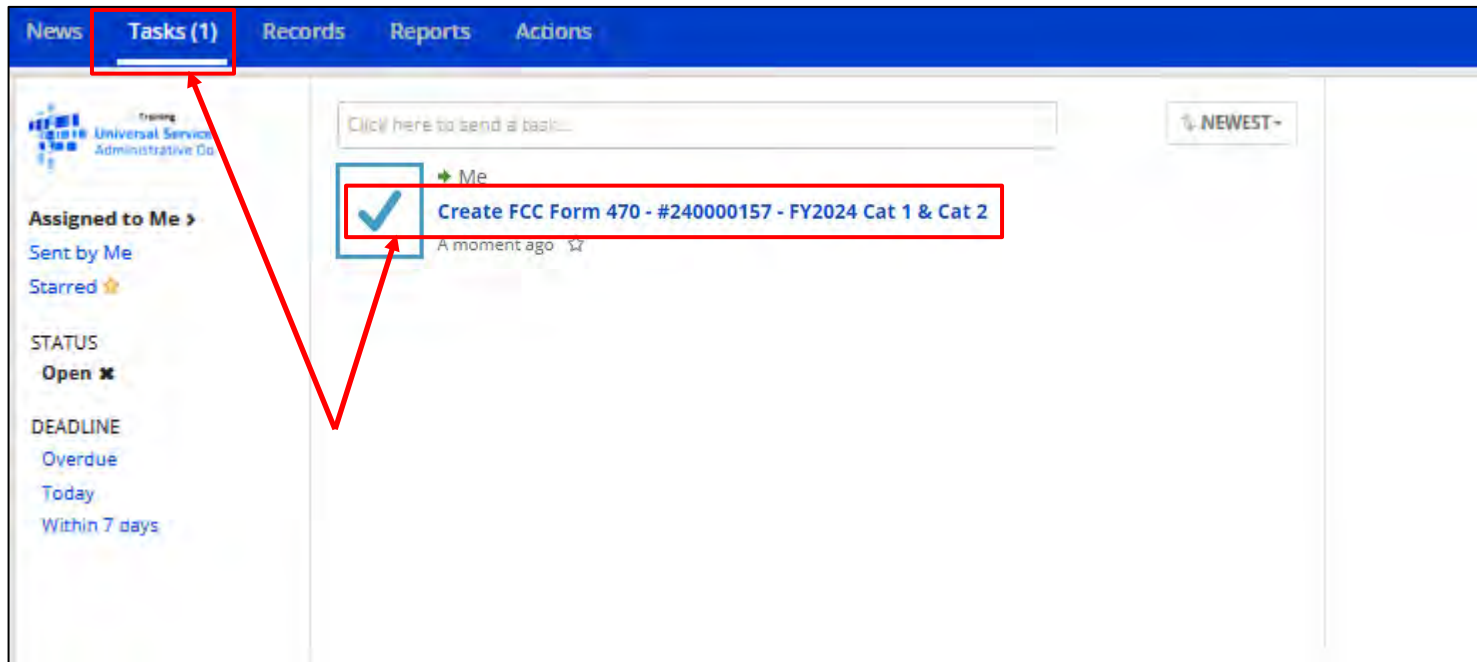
News Tasks (1) Records Reports Actions

Training
Universal Service
Administrative Co

Assigned to Me ›
Sent by Me
Starred ☆

STATUS
Open ✖

DEADLINE
Overdue
Today
Within 7 days

Click here to send a task...

⇅ NEWEST ▾

➜ Me
Create FCC Form 470 - #240000157 - FY2024 Cat 1 & Cat 2
A moment ago ☆